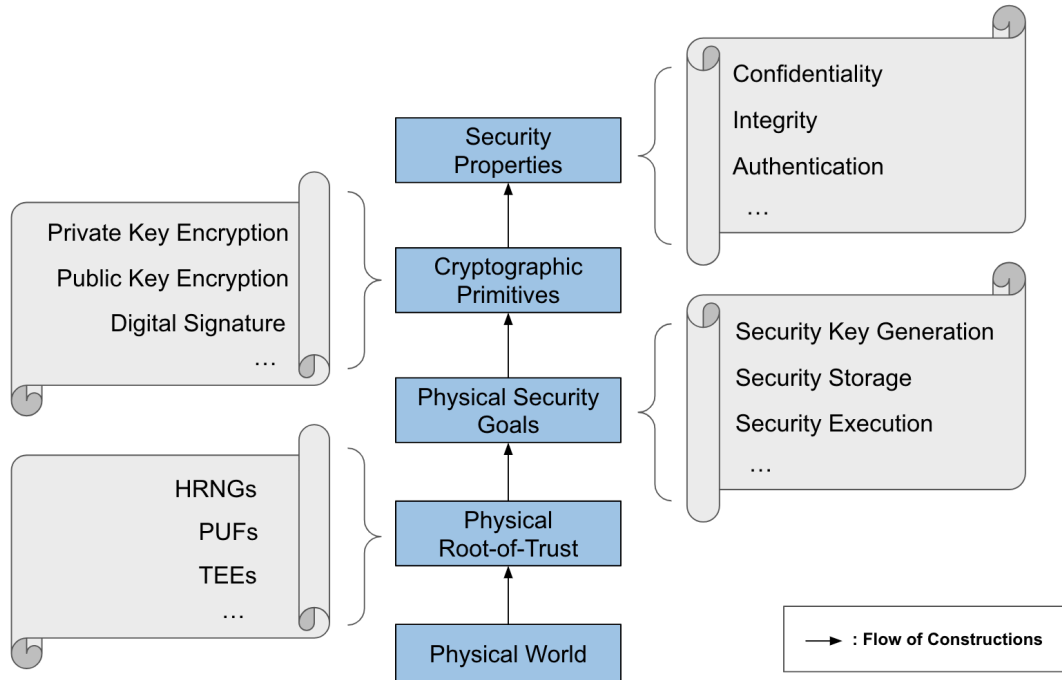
Security Properties

Confidentiality
Integrity
Authentication
…

Private Key Encryption
Public Key Encryption
Digital Signature
…

Cryptographic Primitives

Physical Security Goals

Security Key Generation
Security Storage
Security Execution
…

HRNGs
PUFs
TEEs
…

Physical Root-of-Trust

Physical World

: Flow of Constructions